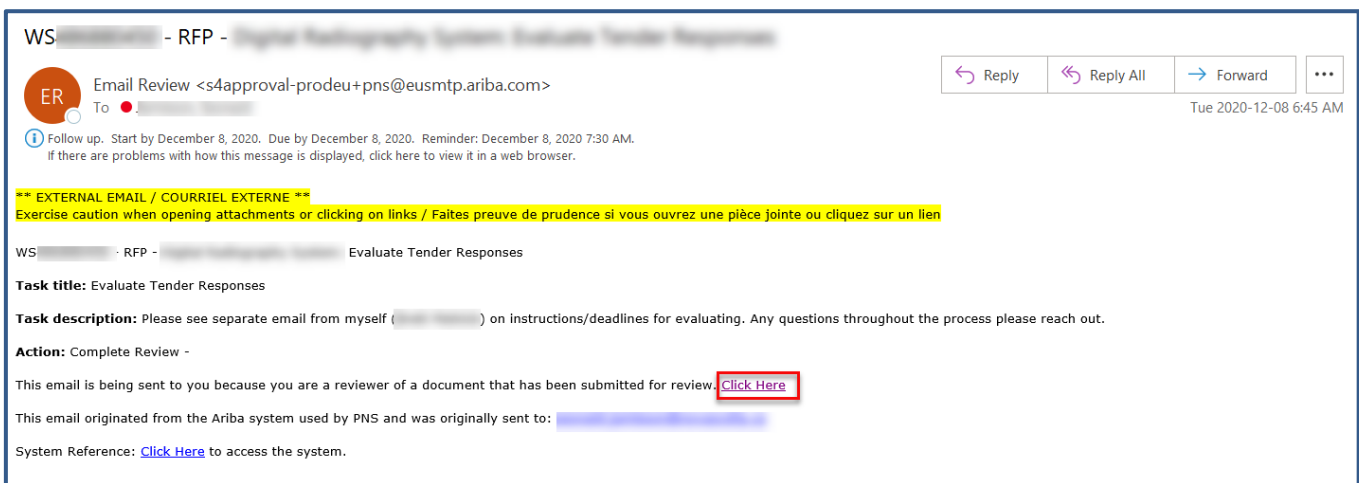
WS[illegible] - RFP - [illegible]

ER

Email Review <s4approval-prodeu+pns@eusmtp.ariba.com>
To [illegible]

Reply | Reply All | Forward | ...

Tue 2020-12-08 6:45 AM

Follow up. Start by December 8, 2020. Due by December 8, 2020. Reminder: December 8, 2020 7:30 AM.
If there are problems with how this message is displayed, click here to view it in a web browser.

** EXTERNAL EMAIL / COURRIEL EXTERNE **
Exercise caution when opening attachments or clicking on links / Faites preuve de prudence si vous ouvrez une pièce jointe ou cliquez sur un lien

WS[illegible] - RFP - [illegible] Evaluate Tender Responses

**Task title:** Evaluate Tender Responses

**Task description:** Please see separate email from myself ([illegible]) on instructions/deadlines for evaluating. Any questions throughout the process please reach out.

**Action:** Complete Review -

This email is being sent to you because you are a reviewer of a document that has been submitted for review. Click Here

This email originated from the Ariba system used by PNS and was originally sent to: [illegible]

System Reference: Click Here to access the system.